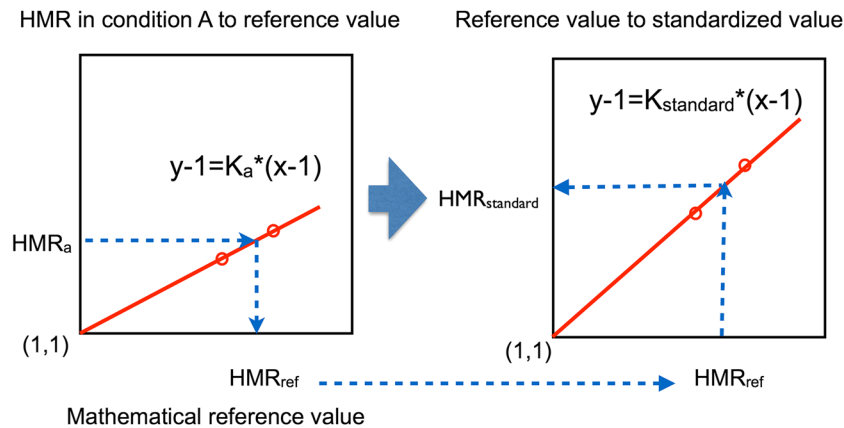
HMR in condition A to reference value

Reference value to standardized value

$y-1=K_a*(x-1)$

$y-1=K_{standard}*(x-1)$

$HMR_a$

$HMR_{standard}$

(1,1)

(1,1)

$HMR_{ref}$

$HMR_{ref}$

Mathematical reference value